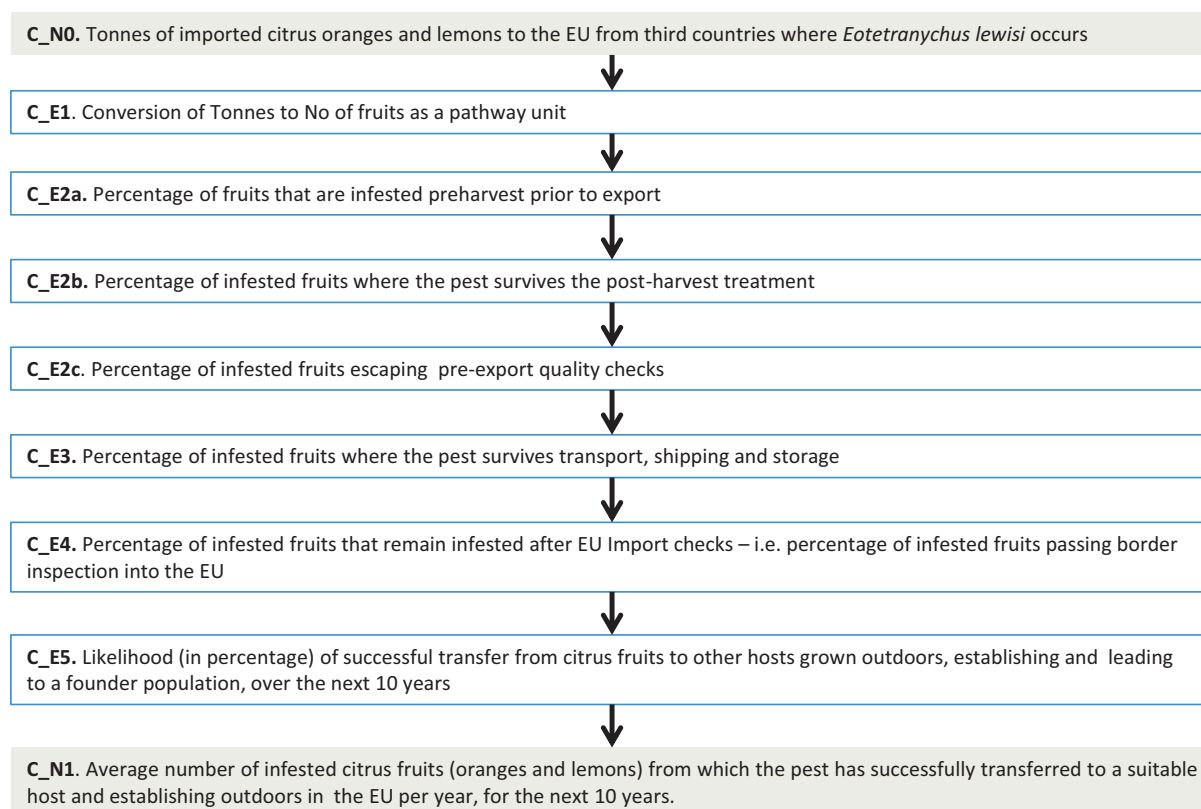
**C_N0.** Tonnes of imported citrus oranges and lemons to the EU from third countries where *Eotetranychus lewisi* occurs

**C_E1**. Conversion of Tonnes to No of fruits as a pathway unit

**C_E2a.** Percentage of fruits that are infested preharvest prior to export

**C_E2b.** Percentage of infested fruits where the pest survives the post-harvest treatment

**C_E2c**. Percentage of infested fruits escaping pre-export quality checks

**C_E3.** Percentage of infested fruits where the pest survives transport, shipping and storage

**C_E4.** Percentage of infested fruits that remain infested after EU Import checks – i.e. percentage of infested fruits passing border inspection into the EU

**C_E5.** Likelihood (in percentage) of successful transfer from citrus fruits to other hosts grown outdoors, establishing and leading to a founder population, over the next 10 years

**C_N1**. Average number of infested citrus fruits (oranges and lemons) from which the pest has successfully transferred to a suitable host and establishing outdoors in the EU per year, for the next 10 years.